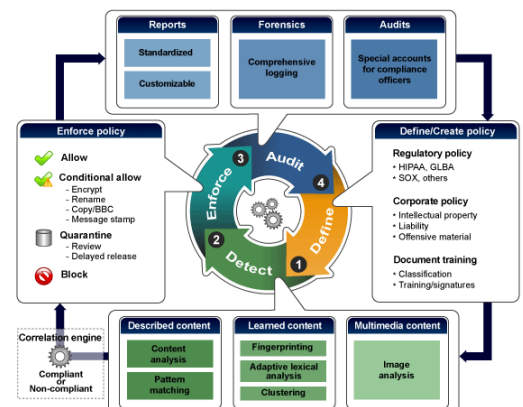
Reports

Standardized

Customizable

Forensics

Comprehensive logging

Audits

Special accounts for compliance officers

Enforce policy

Allow

Conditional allow
- Encrypt
- Rename
- Copy/BBC
- Message stamp

Quarantine
- Review
- Delayed release

Block

3 Enforce

Audit

4

Define

1

2

Detect

Define/Create policy

Regulatory policy
• HIPAA, GLBA
• SOX, others

Corporate policy
• Intellectual property
• Liability
• Offensive material

Document training
• Classification
• Training/signatures

Correlation engine

Compliant or Non-compliant

Described content

Content analysis

Pattern matching

Learned content

Fingerprinting

Adaptive lexical analysis

Clustering

Multimedia content

Image analysis